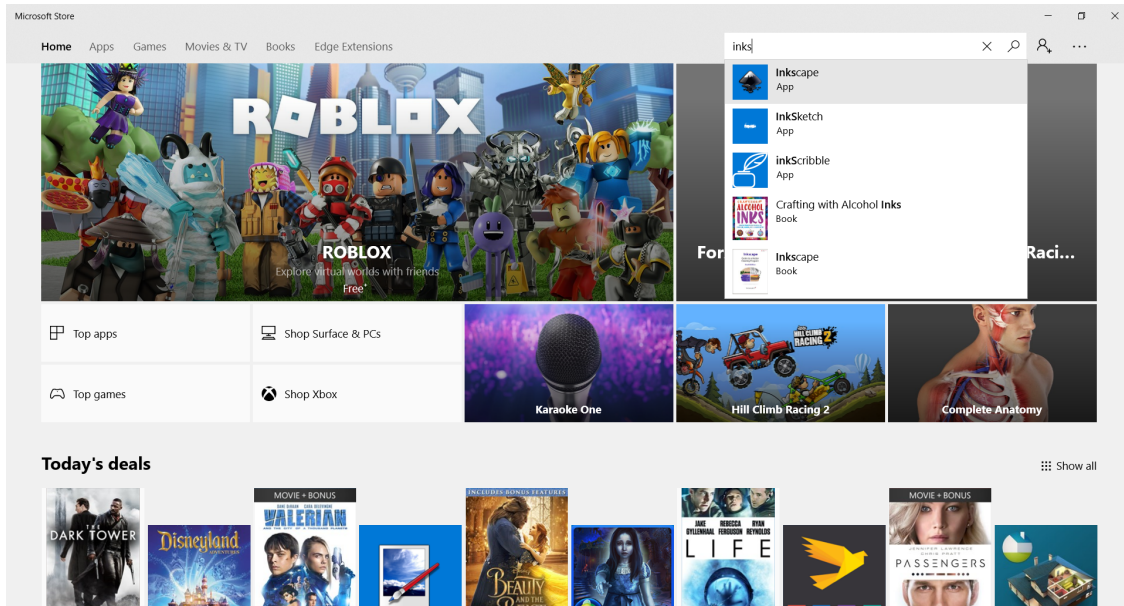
Microsoft Store

Home Apps Games Movies & TV Books Edge Extensions

inks

Inkscape
App

InkSketch
App

inkScribble
App

Crafting with Alcohol Inks
Book

Inkscape
Book

ROBLOX

ROBLOX
Explore virtual worlds with friends
Free*

For

Raci...

Top apps

Shop Surface & PCs

Top games

Shop Xbox

Karaoke One

Hill Climb Racing 2

Complete Anatomy

Today's deals

Show all

THE DARK TOWER

Disneyland

MOVIE + BONUS
VALERIAN

INCLUDES BONUS FEATURES
BEAUTY AND THE

JAKE GYLLENHAAL REBECCA FERGUSON RYAN REYNOLDS
LIFE

MOVIE + BONUS
JENNIFER LAWRENCE CHRIS PRATT
PASSENGERS